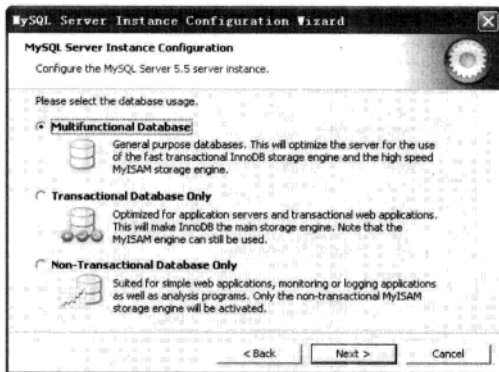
MySQL Server Instance Configuration Wizard

MySQL Server Instance Configuration

Configure the MySQL Server 5.5 server instance.

Please select the database usage.

Multifunctional Database

General purpose databases. This will optimize the server for the use of the fast transactional InnoDB storage engine and the high speed MyISAM storage engine.

Transactional Database Only

Optimized for application servers and transactional web applications. This will make InnoDB the main storage engine. Note that the MyISAM engine can still be used.

Non-Transactional Database Only

Suited for simple web applications, monitoring or logging applications as well as analysis programs. Only the non-transactional MyISAM storage engine will be activated.

< Back

Next >

Cancel